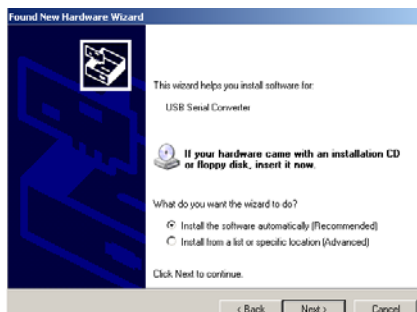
Found New Hardware Wizard

This wizard helps you install software for:

USB Serial Converter

If your hardware came with an installation CD or floppy disk, insert it now.

What do you want the wizard to do?

Install the software automatically (Recommended)

Install from a list or specific location (Advanced)

Click Next to continue.

< Back Next > Cancel